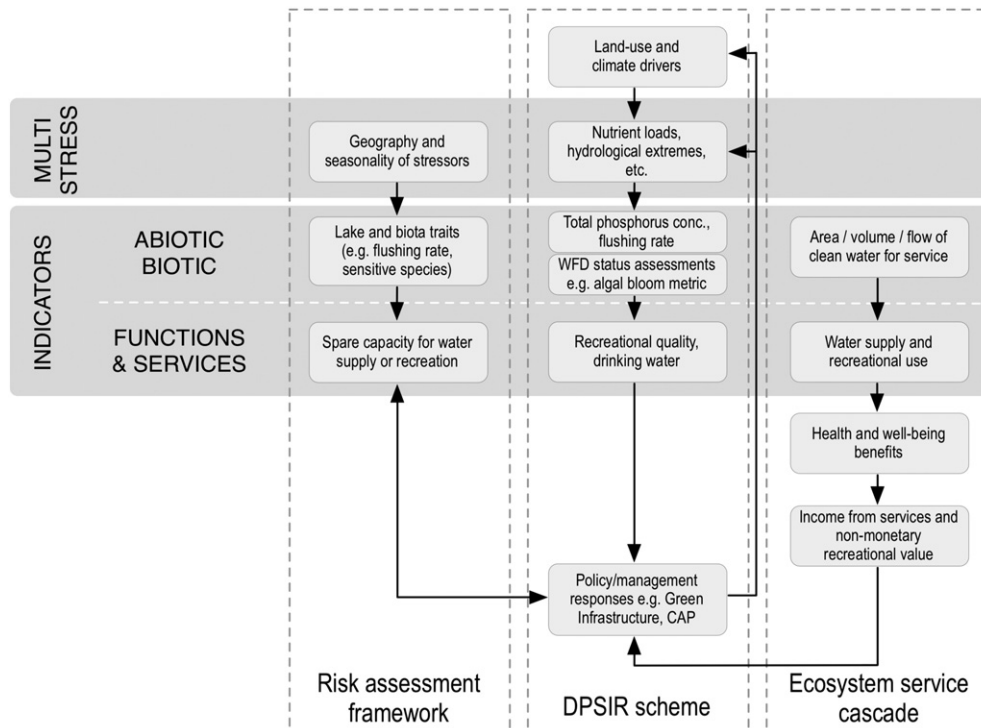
MULTI STRESS

INDICATORS

ABIOTIC BIOTIC

FUNCTIONS & SERVICES

Land-use and climate drivers

Geography and seasonality of stressors

Nutrient loads, hydrological extremes, etc.

Lake and biota traits (e.g. flushing rate, sensitive species)

Total phosphorus conc., flushing rate

WFD status assessments e.g. algal bloom metric

Area / volume / flow of clean water for service

Spare capacity for water supply or recreation

Recreational quality, drinking water

Water supply and recreational use

Health and well-being benefits

Income from services and non-monetary recreational value

Policy/management responses e.g. Green Infrastructure, CAP

Risk assessment framework

DPSIR scheme

Ecosystem service cascade